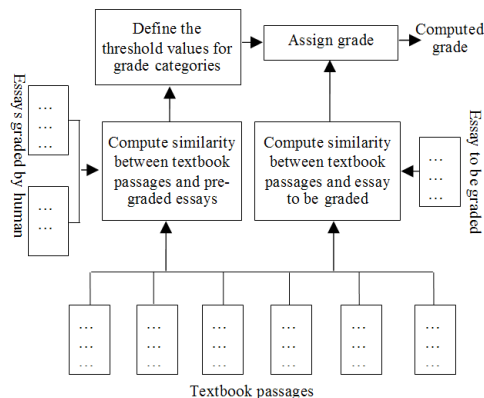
Define the threshold values for grade categories

Assign grade

Computed grade

Essays graded by human

…
…
…

…
…

Compute similarity between textbook passages and pre-graded essays

Compute similarity between textbook passages and essay to be graded

Essay to be graded

…
…
…

…
…
…

…
…
…

…
…
…

…
…
…

…
…
…

…
…
…

Textbook passages